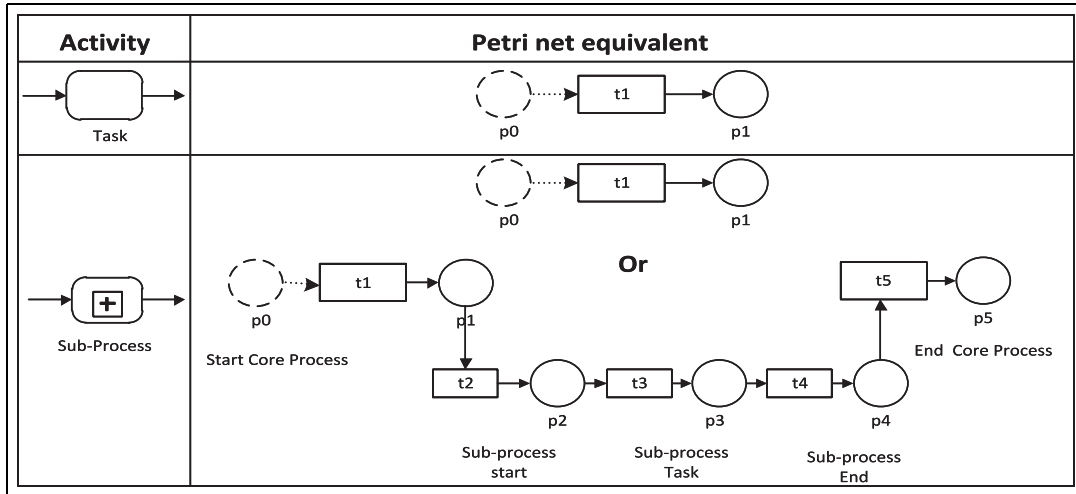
| Activity | Petri net equivalent |
|---|---|
| Task | p0 t1 p1 |
| + Sub-Process | p0 t1 p1 Or p0 t1 p1 Start Core Process t5 p5 End Core Process t2 p2 Sub-process start t3 p3 Sub-process Task t4 p4 Sub-process End |